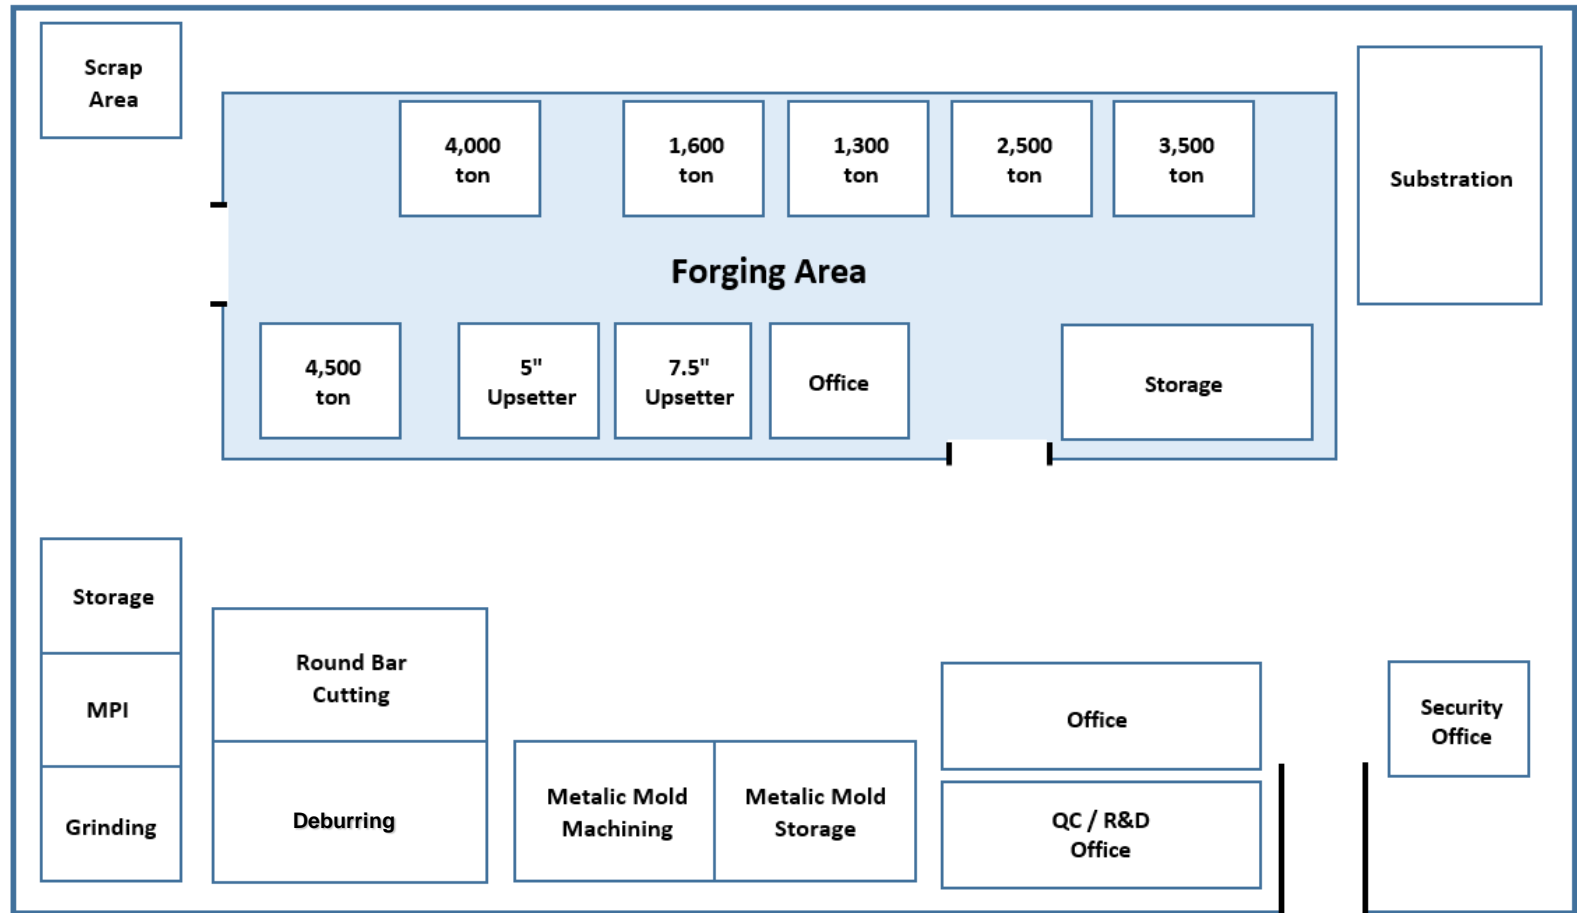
Scrap Area

4,000 ton

1,600 ton

1,300 ton

2,500 ton

3,500 ton

Substration

Forging Area

4,500 ton

5" Upsetter

7.5" Upsetter

Office

Storage

Storage

MPI

Grinding

Round Bar Cutting

Deburring

Metalic Mold Machining

Metalic Mold Storage

Office

QC / R&D Office

Security Office